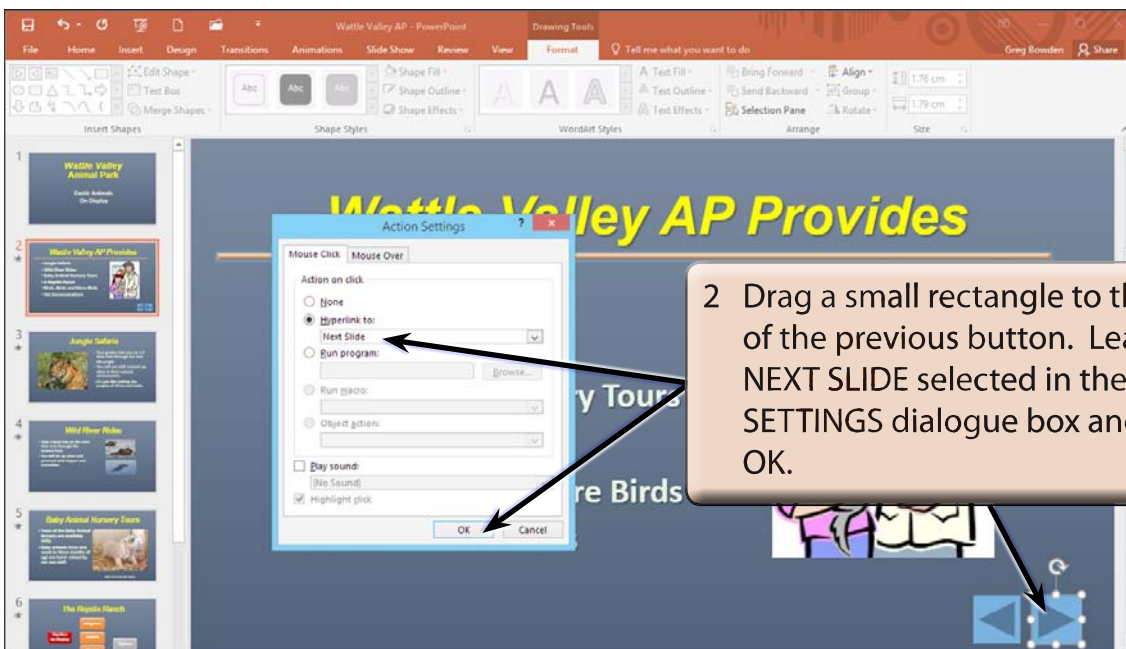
Wattle Valley AP - PowerPoint

Drawing Tools

File Home Insert Design Transitions Animations Slide Show Review View Format Tell me what you want to do Greg Bowden Share

Edit Shape Text Box Merge Shapes

Insert Shapes

Abc Abc Abc

Shape Fill Shape Outline Shape Effects

Shape Styles

Text Fill Text Outline Text Effects

WordArt Styles

Bring Forward Send Backward Selection Pane Align Group Rotate

Arrange

1.76 cm 1.79 cm

Size

1 Wattle Valley Animal Park Exotic Animals On Display

2 Wattle Valley AP Provides

3 Jungle Safaris

4 Wild River Rides

5 Baby Animal Nursery Tours

6 The Reptile Ranch

Wattle Valley AP Provides

Action Settings

Mouse Click Mouse Over

Action on click

None

Hyperlink to:

Next Slide

Run program:

Browse...

Run macro:

Object action:

Play sound:

[No Sound]

Highlight click

OK Cancel

y Tours

re Birds

2 Drag a small rectangle to th of the previous button. Lea NEXT SLIDE selected in the SETTINGS dialogue box and OK.